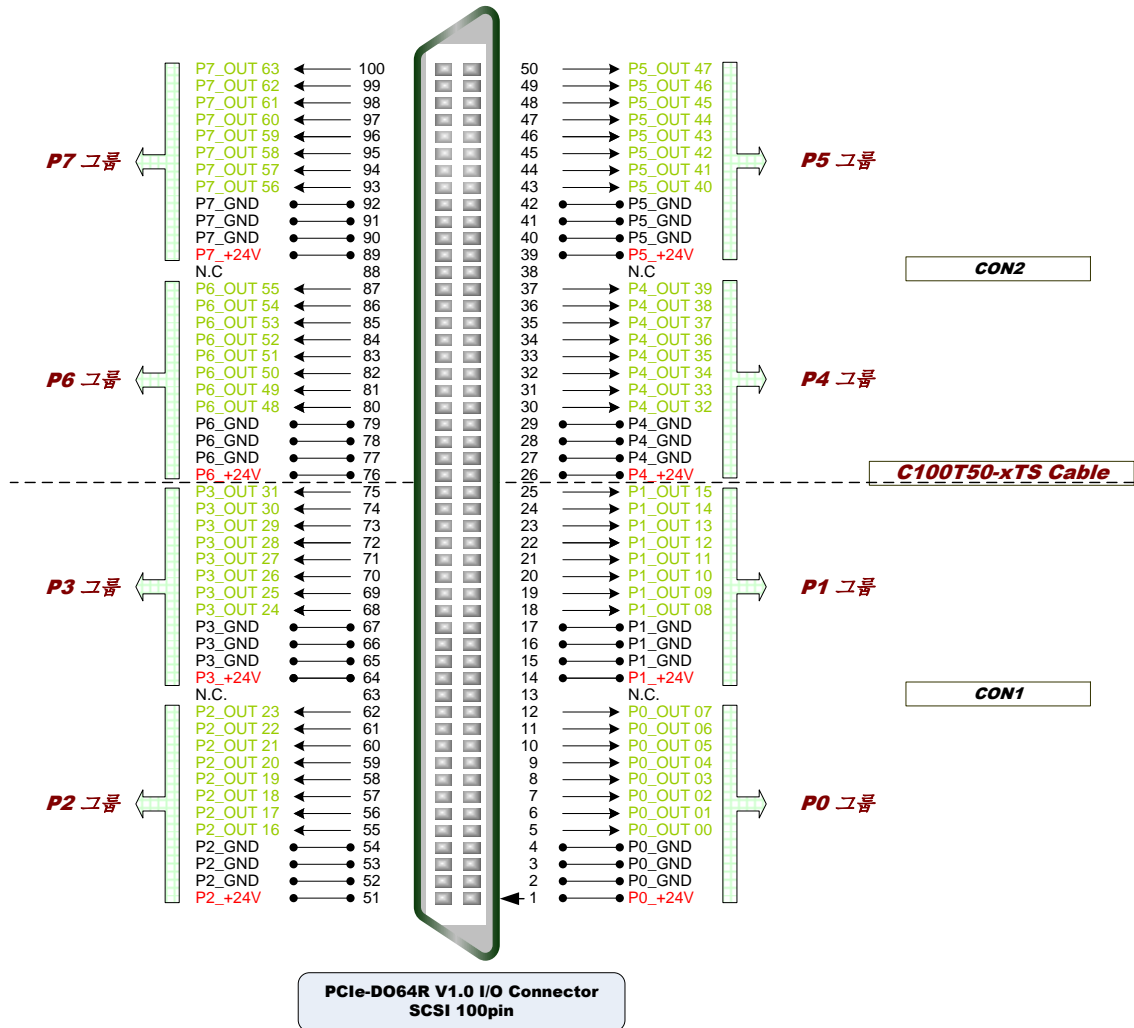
P7 그룹

| | | | |
|---|---|---|---|
| P7_OUT 63 | 100 | 50 | P5_OUT 47 |
| P7_OUT 62 | 99 | 49 | P5_OUT 46 |
| P7_OUT 61 | 98 | 48 | P5_OUT 45 |
| P7_OUT 60 | 97 | 47 | P5_OUT 44 |
| P7_OUT 59 | 96 | 46 | P5_OUT 43 |
| P7_OUT 58 | 95 | 45 | P5_OUT 42 |
| P7_OUT 57 | 94 | 44 | P5_OUT 41 |
| P7_OUT 56 | 93 | 43 | P5_OUT 40 |
| P7_GND | 92 | 42 | P5_GND |
| P7_GND | 91 | 41 | P5_GND |
| P7_GND | 90 | 40 | P5_GND |
| P7_+24V | 89 | 39 | P5_+24V |
| N.C | 88 | 38 | N.C |
| P6_OUT 55 | 87 | 37 | P4_OUT 39 |
| P6_OUT 54 | 86 | 36 | P4_OUT 38 |
| P6_OUT 53 | 85 | 35 | P4_OUT 37 |
| P6_OUT 52 | 84 | 34 | P4_OUT 36 |
| P6_OUT 51 | 83 | 33 | P4_OUT 35 |
| P6_OUT 50 | 82 | 32 | P4_OUT 34 |
| P6_OUT 49 | 81 | 31 | P4_OUT 33 |
| P6_OUT 48 | 80 | 30 | P4_OUT 32 |
| P6_GND | 79 | 29 | P4_GND |
| P6_GND | 78 | 28 | P4_GND |
| P6_GND | 77 | 27 | P4_GND |
| P6_+24V | 76 | 26 | P4_+24V |
| P3_OUT 31 | 75 | 25 | P1_OUT 15 |
| P3_OUT 30 | 74 | 24 | P1_OUT 14 |
| P3_OUT 29 | 73 | 23 | P1_OUT 13 |
| P3_OUT 28 | 72 | 22 | P1_OUT 12 |
| P3_OUT 27 | 71 | 21 | P1_OUT 11 |
| P3_OUT 26 | 70 | 20 | P1_OUT 10 |
| P3_OUT 25 | 69 | 19 | P1_OUT 09 |
| P3_OUT 24 | 68 | 18 | P1_OUT 08 |
| P3_GND | 67 | 17 | P1_GND |
| P3_GND | 66 | 16 | P1_GND |
| P3_GND | 65 | 15 | P1_GND |
| P3_+24V | 64 | 14 | P1_+24V |
| N.C. | 63 | 13 | N.C. |
| P2_OUT 23 | 62 | 12 | P0_OUT 07 |
| P2_OUT 22 | 61 | 11 | P0_OUT 06 |
| P2_OUT 21 | 60 | 10 | P0_OUT 05 |
| P2_OUT 20 | 59 | 9 | P0_OUT 04 |
| P2_OUT 19 | 58 | 8 | P0_OUT 03 |
| P2_OUT 18 | 57 | 7 | P0_OUT 02 |
| P2_OUT 17 | 56 | 6 | P0_OUT 01 |
| P2_OUT 16 | 55 | 5 | P0_OUT 00 |
| P2_GND | 54 | 4 | P0_GND |
| P2_GND | 53 | 3 | P0_GND |
| P2_GND | 52 | 2 | P0_GND |
| P2_+24V | 51 | 1 | P0_+24V |

P5 그룹
CON2
P6 그룹
P4 그룹
C100T50-xTS Cable
P3 그룹
P1 그룹
CON1
P2 그룹
P0 그룹

PCIe-DO64R V1.0 I/O Connector
SCSI 100pin